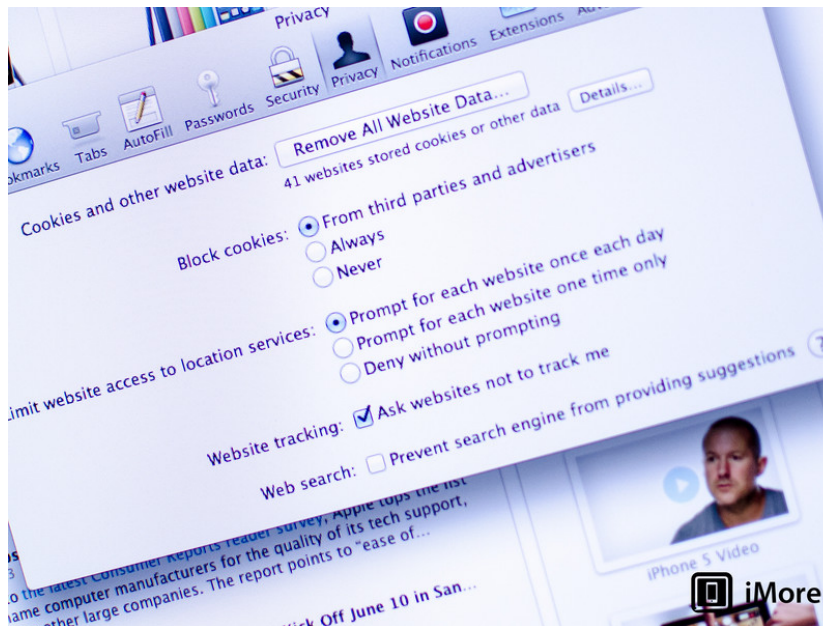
Privacy

okmarks Tabs AutoFill Passwords Security Privacy Notifications Extensions Adv

Cookies and other website data: Remove All Website Data... Details...

41 websites stored cookies or other data

Block cookies: From third parties and advertisers

Always

Never

Limit website access to location services: Prompt for each website once each day

Prompt for each website one time only

Deny without prompting

Website tracking: Ask websites not to track me

Web search: Prevent search engine from providing suggestions ?

to the latest Consumer Reports reader survey, Apple tops the list ame computer manufacturers for the quality of its tech support, ther large companies. The report points to "ease of...

ick Off June 10 in San...

iPhone 5 Video

iMore